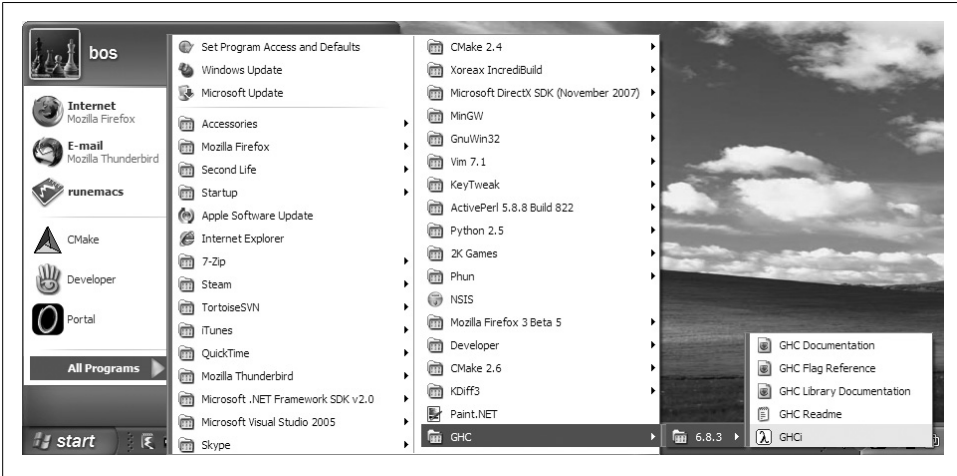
bos

Internet
Mozilla Firefox

E-mail
Mozilla Thunderbird

runemacs

CMake

Developer

Portal

All Programs

start

Set Program Access and Defaults
Windows Update
Microsoft Update
Accessories
Mozilla Firefox
Second Life
Startup
Apple Software Update
Internet Explorer
7-Zip
Steam
TortoiseSVN
iTunes
QuickTime
Mozilla Thunderbird
Microsoft .NET Framework SDK v2.0
Microsoft Visual Studio 2005
Skype

CMake 2.4
Xoreax IncrediBuild
Microsoft DirectX SDK (November 2007)
MinGW
GnuWin32
Vim 7.1
KeyTweak
ActivePerl 5.8.8 Build 822
Python 2.5
2K Games
Phun
NSIS
Mozilla Firefox 3 Beta 5
Developer
CMake 2.6
KDiff3
Paint.NET
GHC

6.8.3

GHC Documentation
GHC Flag Reference
GHC Library Documentation
GHC Readme
GHCi